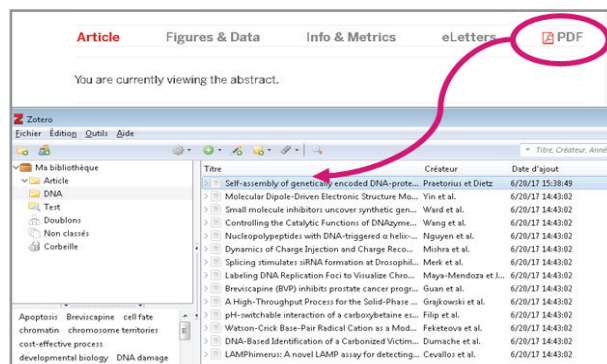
Article Figures & Data Info & Metrics eLetters PDF

You are currently viewing the abstract.

Zotero

Fichier Édition Outils Aide

Titre, Créateur, Anné

Ma bibliothèque
Article
DNA
Test
Doublons
Non classés
Corbeille

| Titre | Créateur | Date d'ajout |
|---|---|---|
| Self-assembly of genetically encoded DNA-prote... | Praetorius et Dietz | 6/20/17 15:38:49 |
| Molecular Dipole-Driven Electronic Structure Mo... | Yin et al. | 6/20/17 14:43:02 |
| Small molecule inhibitors uncover synthetic gen... | Ward et al. | 6/20/17 14:43:02 |
| Controlling the Catalytic Functions of DNAzyme... | Wang et al. | 6/20/17 14:43:02 |
| Nucleopolypeptides with DNA-triggered α helix-... | Nguyen et al. | 6/20/17 14:43:02 |
| Dynamics of Charge Injection and Charge Recon... | Mishra et al. | 6/20/17 14:43:02 |
| Splicing stimulates siRNA formation at Drosophil... | Merk et al. | 6/20/17 14:43:02 |
| Labeling DNA Replication Foci to Visualize Chro... | Maya-Mendoza et al. | 6/20/17 14:43:02 |
| Breviscapine (BVP) inhibits prostate cancer progr... | Guan et al. | 6/20/17 14:43:02 |
| A High-Throughput Process for the Solid-Phase ... | Grajkowski et al. | 6/20/17 14:43:02 |
| pH-switchable interaction of a carboxybetaine es... | Filip et al. | 6/20/17 14:43:02 |
| Watson-Crick Base-Pair Radical Cation as a Mod... | Feketeova et al. | 6/20/17 14:43:02 |
| DNA-Based Identification of a Carbonized Victim... | Dumache et al. | 6/20/17 14:43:02 |
| LAMPhimerus: A novel LAMP assay for detecting... | Cevallos et al. | 6/20/17 14:43:02 |

Apoptosis Breviscapine cell fate chromatin chromosome territories cost-effective process developmental biology DNA damage